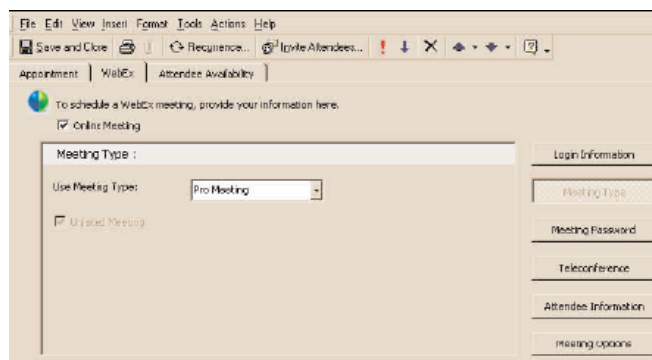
File Edit View Insert Format Tools Actions Help

Save and Close Recurrence... Invite Attendees...

Appointment | WebEx | Attendee Availability

To schedule a WebEx meeting, provide your information here.

Online Meeting

Meeting Type :

Use Meeting Type: Pro Meeting

Unlisted Meeting

Login Information

Meeting Type

Meeting Password

Teleconference

Attendee Information

Meeting Options